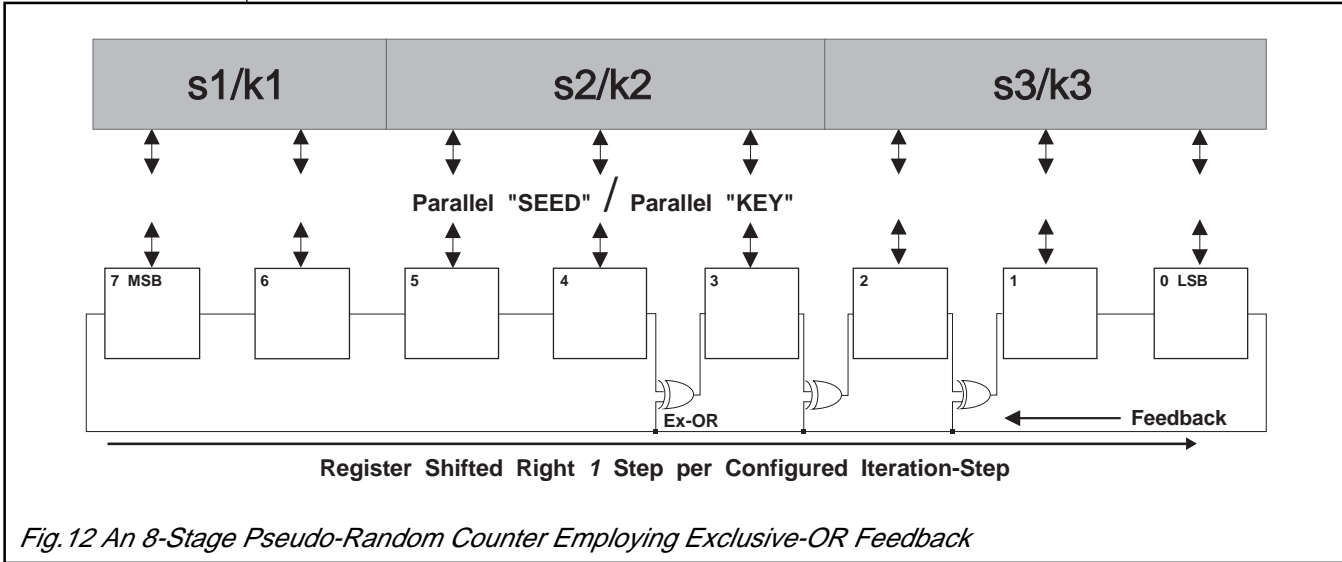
s1/k1

s2/k2

s3/k3

Parallel "SEED" / Parallel "KEY"

7 MSB

6

5

4

3

2

1

0 LSB

Ex-OR

Feedback

Register Shifted Right *1* Step per Configured Iteration-Step

*Fig.12 An 8-Stage Pseudo-Random Counter Employing Exclusive-OR Feedback*